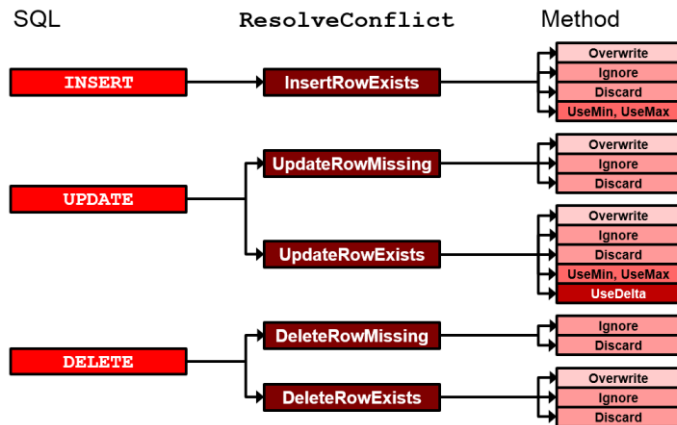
SQL

ResolveConflict

Method

INSERT

InsertRowExists

Overwrite
Ignore
Discard
UseMin, UseMax

UPDATE

UpdateRowMissing

Overwrite
Ignore
Discard

UpdateRowExists

Overwrite
Ignore
Discard
UseMin, UseMax
UseDelta

DELETE

DeleteRowMissing

Ignore
Discard

DeleteRowExists

Overwrite
Ignore
Discard